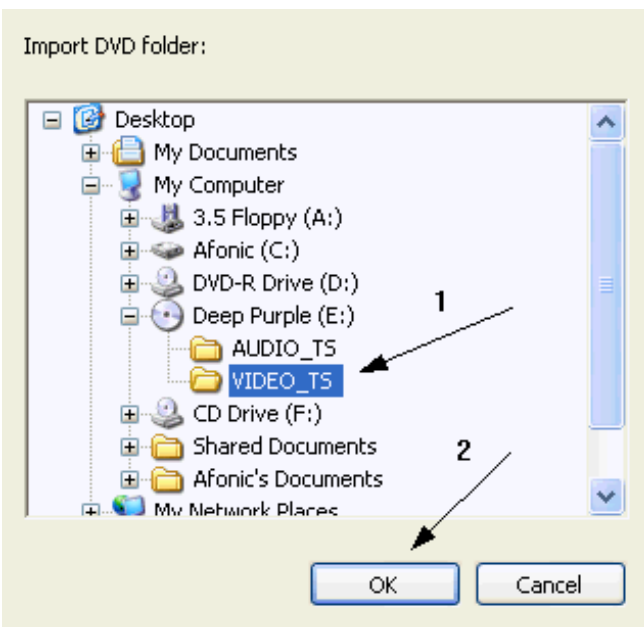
Import DVD folder:

Desktop
My Documents
My Computer
3.5 Floppy (A:)
Afonic (C:)
DVD-R Drive (D:)
Deep Purple (E:)
AUDIO_TS
VIDEO_TS
CD Drive (F:)
Shared Documents
Afonic's Documents
My Network Places

1

2

OK
Cancel